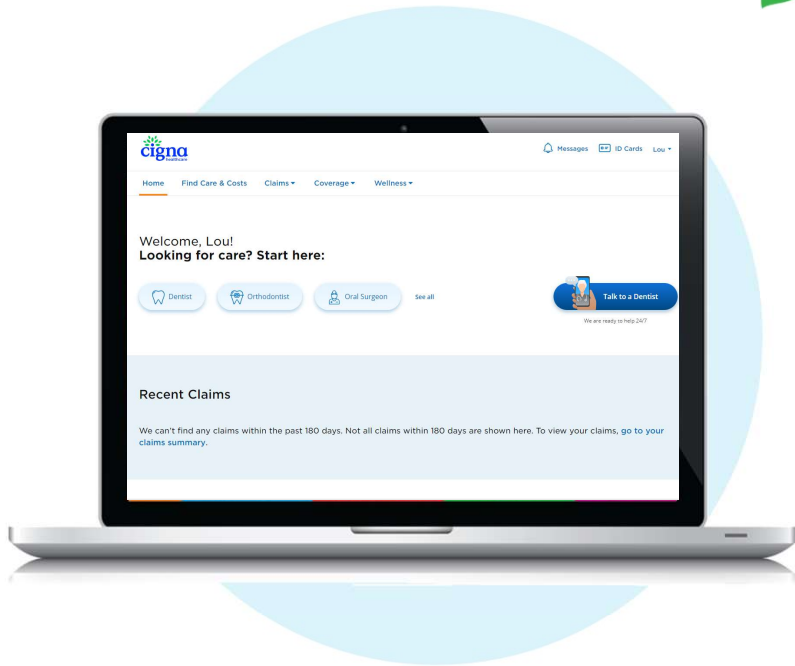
cigna healthcare

Messages ID Cards Lou

Home Find Care & Costs Claims Coverage Wellness

Welcome, Lou!
Looking for care? Start here:

Dentist Orthodontist Oral Surgeon See all

Talk to a Dentist

We are ready to help 24/7

Recent Claims

We can't find any claims within the past 180 days. Not all claims within 180 days are shown here. To view your claims, go to your claims summary.